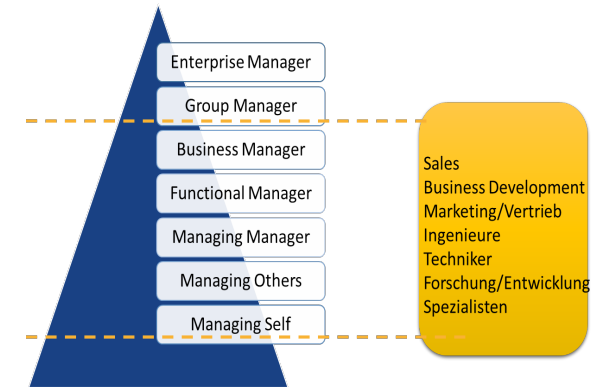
Enterprise Manager
Group Manager
Business Manager
Functional Manager
Managing Manager
Managing Others
Managing Self

Sales
Business Development
Marketing/Vertrieb
Ingenieure
Techniker
Forschung/Entwicklung
Spezialisten